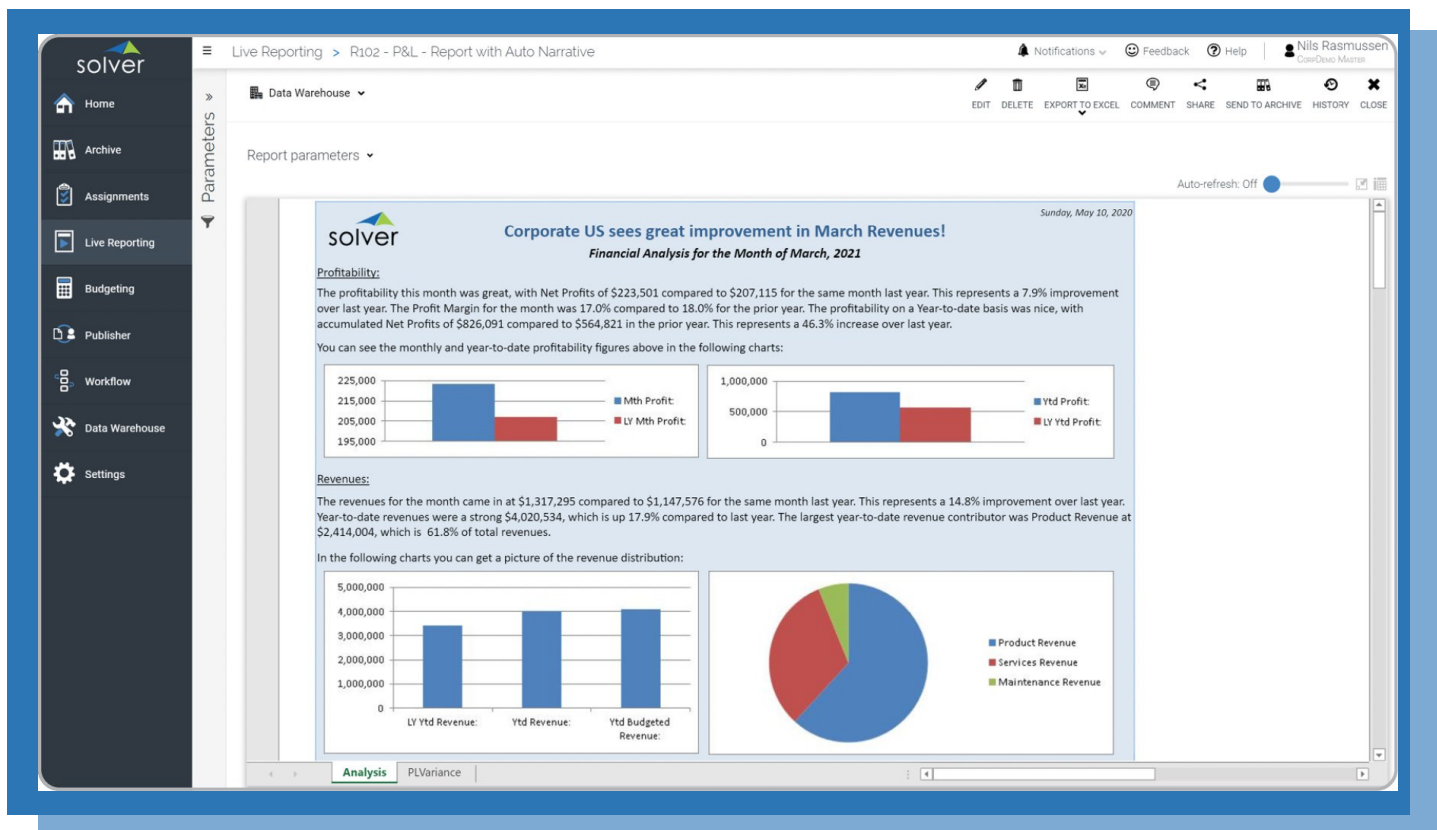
solver

Home

Archive

Assignments

Live Reporting

Budgeting

Publisher

Workflow

Data Warehouse

Settings

Live Reporting > R102 - P&L - Report with Auto Narrative

Notifications Feedback Help Nils Rasmussen CorpDemo Master

Parameters

Data Warehouse

EDIT DELETE EXPORT TO EXCEL COMMENT SHARE SEND TO ARCHIVE HISTORY CLOSE

Report parameters

Auto-refresh: Off

solver

Sunday, May 10, 2020

Corporate US sees great improvement in March Revenues!

Financial Analysis for the Month of March, 2021

Profitability:

The profitability this month was great, with Net Profits of $223,501 compared to $207,115 for the same month last year. This represents a 7.9% improvement over last year. The Profit Margin for the month was 17.0% compared to 18.0% for the prior year. The profitability on a Year-to-date basis was nice, with accumulated Net Profits of $826,091 compared to $564,821 in the prior year. This represents a 46.3% increase over last year.

You can see the monthly and year-to-date profitability figures above in the following charts:

225,000
215,000
205,000
195,000

Mth Profit:
LY Mth Profit:

1,000,000
500,000
0

Ytd Profit:
LY Ytd Profit:

Revenues:

The revenues for the month came in at $1,317,295 compared to $1,147,576 for the same month last year. This represents a 14.8% improvement over last year. Year-to-date revenues were a strong $4,020,534, which is up 17.9% compared to last year. The largest year-to-date revenue contributor was Product Revenue at $2,414,004, which is 61.8% of total revenues.

In the following charts you can get a picture of the revenue distribution:

5,000,000
4,000,000
3,000,000
2,000,000
1,000,000
0

LY Ytd Revenue: Ytd Revenue: Ytd Budgeted Revenue:

Product Revenue
Services Revenue
Maintenance Revenue

Analysis PLVariance